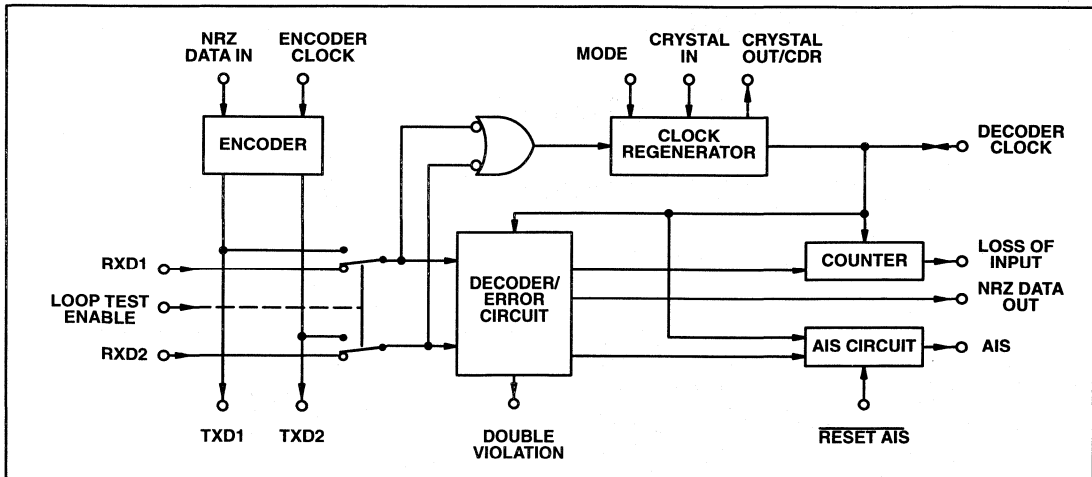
NRZ DATA IN
ENCODER CLOCK
MODE
CRYSTAL IN
CRYSTAL OUT/CDR
ENCODER
CLOCK REGENERATOR
DECODER CLOCK
RXD1
LOOP TEST ENABLE
RXD2
DECODER/ ERROR CIRCUIT
COUNTER
LOSS OF INPUT
NRZ DATA OUT
AIS CIRCUIT
AIS
TXD1
TXD2
DOUBLE VIOLATION
$\overline{\text{RESET AIS}}$